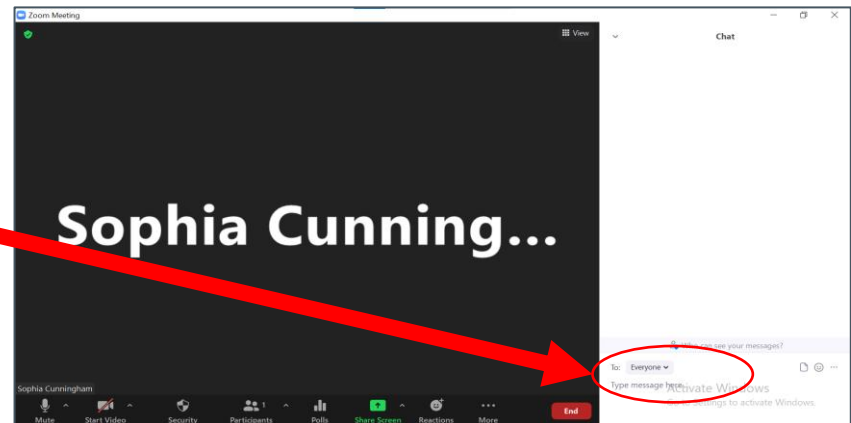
Zoom Meeting

View

Chat

Sophia Cunning...

Sophia Cunningham

Who can see your messages?

To: Everyone

Type message here...

Activate Windows

Go to Settings to activate Windows.

Mute

Start Video

Security

Participants 1

Polls

Share Screen

Reactions

More

End